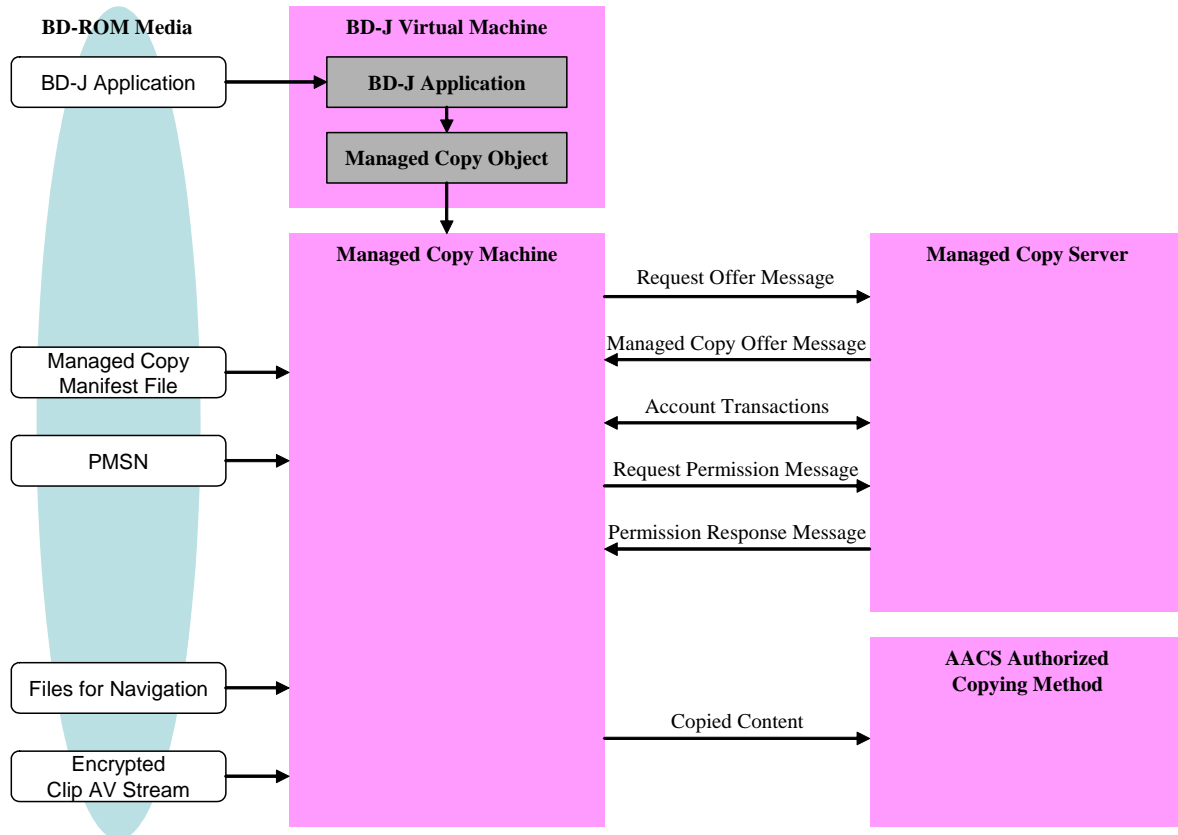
BD-ROM Media

BD-J Application

BD-J Virtual Machine

BD-J Application

Managed Copy Object

Managed Copy Machine

Managed Copy Server

Request Offer Message

Managed Copy Offer Message

Account Transactions

Request Permission Message

Permission Response Message

Managed Copy Manifest File

PMSN

Files for Navigation

Encrypted Clip AV Stream

AACS Authorized Copying Method

Copied Content